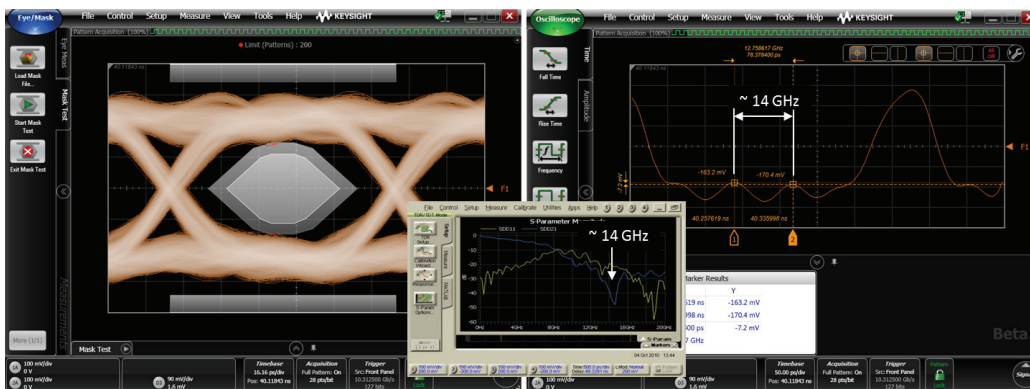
Eye/Mask File Control Setup Measure View Tools Help KEYSIGHT

Pattern Acquisition (100%)

Limit (Patterns) : 200

Load Mask File...

Start Mask Test

Exit Mask Test

Eye Mode

Mask Test

Measurements

More (1/1)

Mask Test

F1

100 mV/div 0 V

100 mV/div 0 V

90 mV/div 1.6 mV

Timebase 16.16 ps/div Pos: 40.11843 ns

Acquisition Full Pattern: On 28 pts/bit

Trigger Src: Front Panel 10.312500 Gb/s 127 bits

Oscilloscope File Control Setup Measure View Tools Help KEYSIGHT

Pattern Acquisition (100%)

Fall Time

Rise Time

Frequency

Time

Amplitude

12.758617 GHz 78.378400 ps

~ 14 GHz

-163.2 mV

-170.4 mV

40.257619 ns

40.335998 ns

1

2

F1

File Control Setup Measure Calibrate Utilities Apps Help

S-Parameter M

SDD11 SDD21

~ 14 GHz

0Hz 4GHz 8GHz 12GHz 16GHz 20GHz

S-Params Markers

Marker Results

Y

519 ns -163.2 mV

998 ns -170.4 mV

00 ps -7.2 mV

7 GHz

04 Oct 2010 13:44

Beta

Timebase 50.00 ps/div Pos: 40.11843 ns

Acquisition Full Pattern: On 28 pts/bit

Trigger Src: Front Panel 10.312500 Gb/s 127 bits

90 mV/div 1.6 mV

Lock